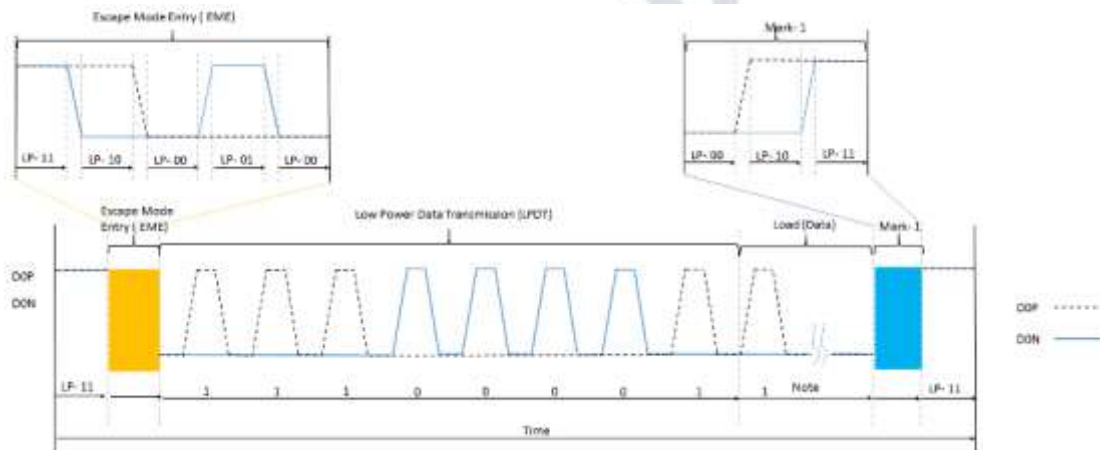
Escape Mode Entry (EME)

LP-11 LP-10 LP-00 LP-01 LP-00

Mark-1

LP-00 LP-10 LP-11

Escape Mode Entry (EME)

Low Power Data Transmission (LPDT)

Load (Data)

Mark-1

D0P

D0N

LP-11

1 1 1 0 0 0 0 1 1

Note

LP-11

Time

D0P

D0N